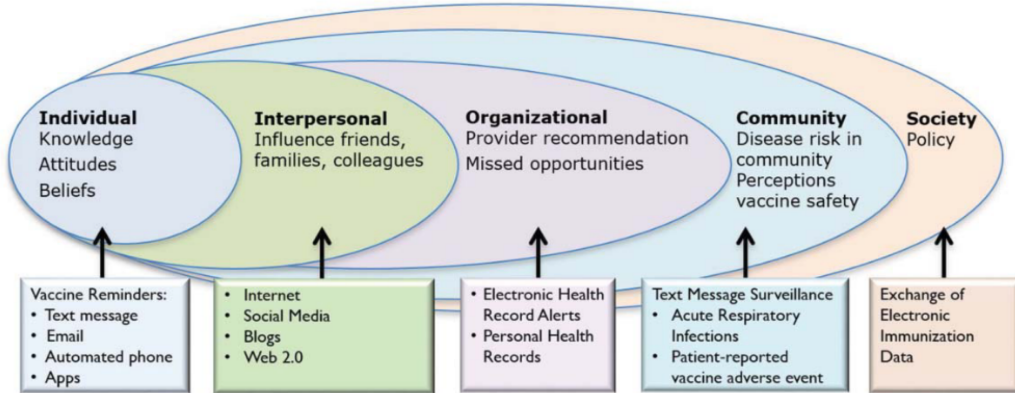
Individual
Knowledge
Attitudes
Beliefs

Interpersonal
Influence friends, families, colleagues

Organizational
Provider recommendation
Missed opportunities

Community
Disease risk in community
Perceptions vaccine safety

Society
Policy

Vaccine Reminders:
• Text message
• Email
• Automated phone
• Apps

• Internet
• Social Media
• Blogs
• Web 2.0

• Electronic Health Record Alerts
• Personal Health Records

Text Message Surveillance
• Acute Respiratory Infections
• Patient-reported vaccine adverse event

Exchange of Electronic Immunization Data